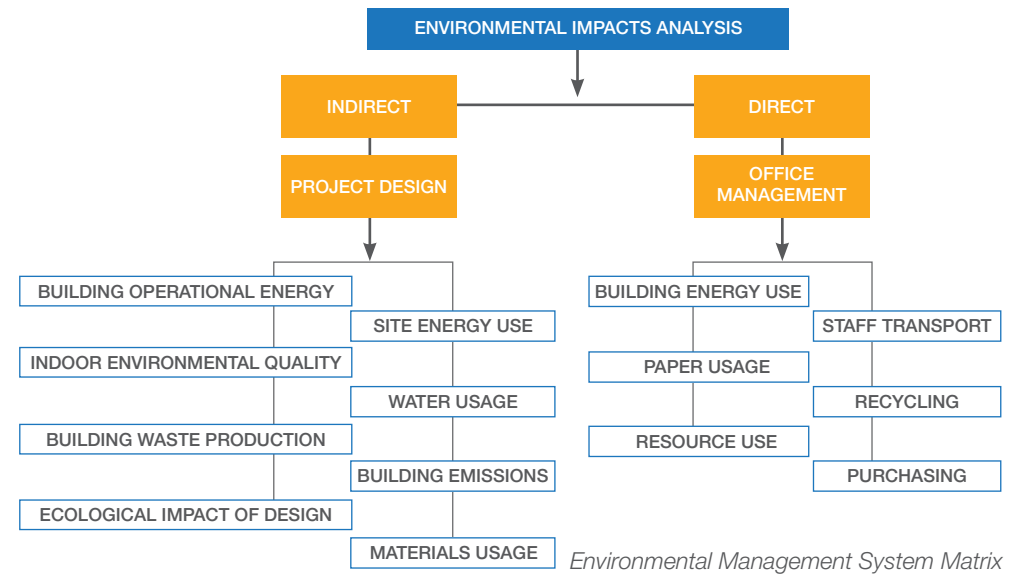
ENVIRONMENTAL IMPACTS ANALYSIS

INDIRECT

PROJECT DESIGN

BUILDING OPERATIONAL ENERGY

INDOOR ENVIRONMENTAL QUALITY

BUILDING WASTE PRODUCTION

ECOLOGICAL IMPACT OF DESIGN

SITE ENERGY USE

WATER USAGE

BUILDING EMISSIONS

MATERIALS USAGE

DIRECT

OFFICE MANAGEMENT

BUILDING ENERGY USE

PAPER USAGE

RESOURCE USE

STAFF TRANSPORT

RECYCLING

PURCHASING

Environmental Management System Matrix